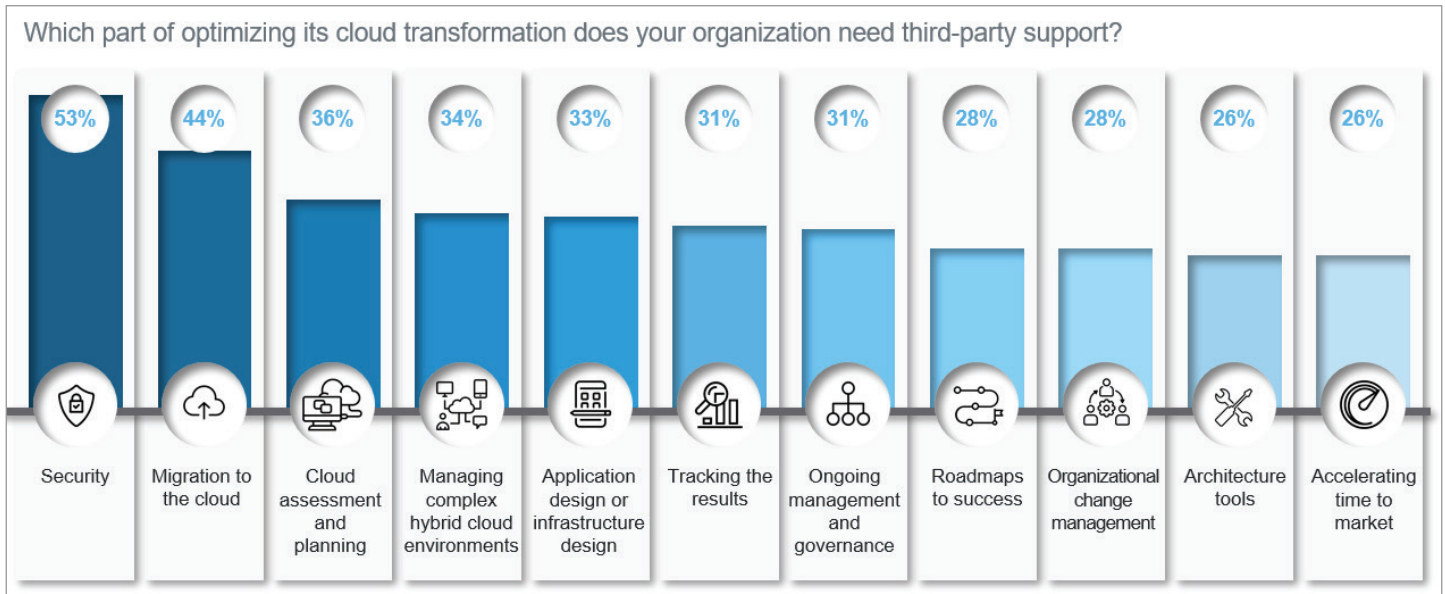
Which part of optimizing its cloud transformation does your organization need third-party support?

53%
Security

44%
Migration to the cloud

36%
Cloud assessment and planning

34%
Managing complex hybrid cloud environments

33%
Application design or infrastructure design

31%
Tracking the results

31%
Ongoing management and governance

28%
Roadmaps to success

28%
Organizational change management

26%
Architecture tools

26%
Accelerating time to market